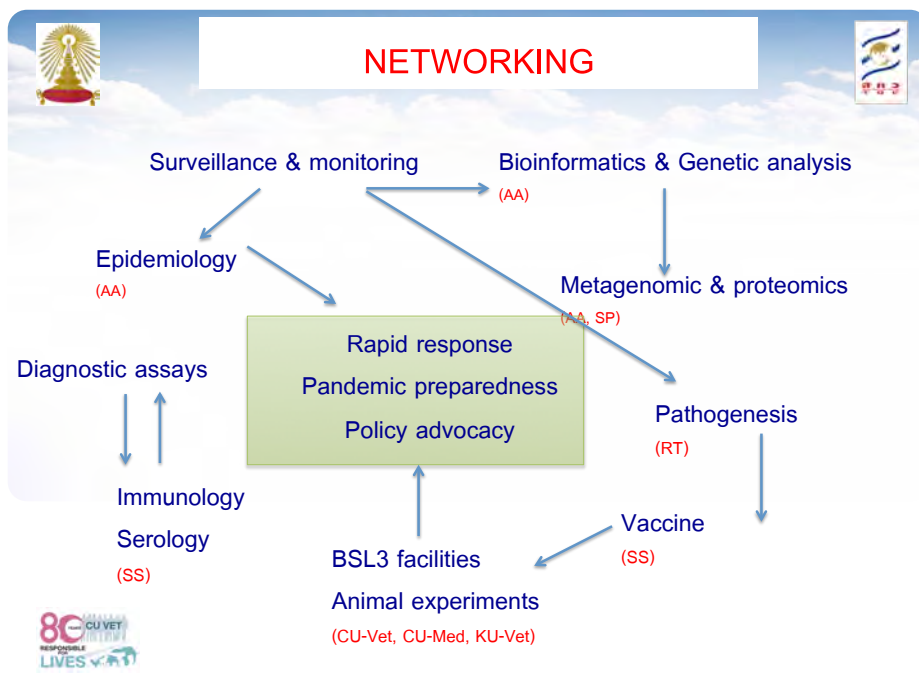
NETWORKING

Surveillance & monitoring

Bioinformatics & Genetic analysis
(AA)

Epidemiology
(AA)

Metagenomic & proteomics
(AA, SP)

Rapid response
Pandemic preparedness
Policy advocacy

Diagnostic assays

Pathogenesis
(RT)

Immunology
Serology
(SS)

Vaccine
(SS)

BSL3 facilities
Animal experiments
(CU-Vet, CU-Med, KU-Vet)

80 YEARS CU VET
RESPONSIBLE FOR LIVES